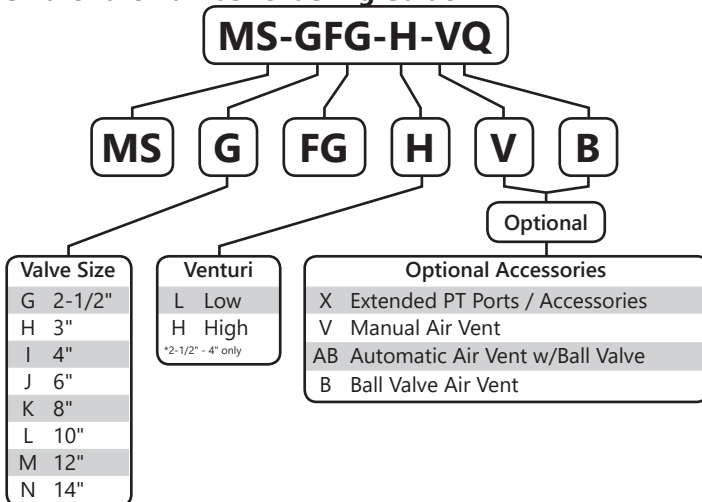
MS-GFG-H-VQ

MS
G
FG
H
V
B

Optional

| Valve Size | |
|---|---|
| G | 2-1/2" |
| H | 3" |
| I | 4" |
| J | 6" |
| K | 8" |
| L | 10" |
| M | 12" |
| N | 14" |

| Venturi | |
|---|---|
| L | Low |
| H | High |

*2-1/2" - 4" only

| Optional Accessories | |
|---|---|
| X | Extended PT Ports / Accessories |
| V | Manual Air Vent |
| AB | Automatic Air Vent w/Ball Valve |
| B | Ball Valve Air Vent |